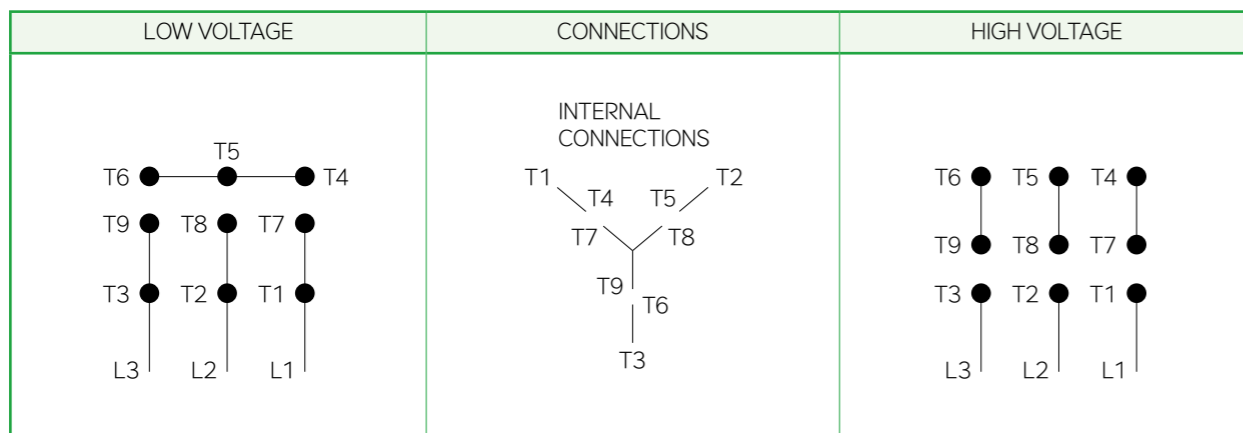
| LOW VOLTAGE | CONNECTIONS | HIGH VOLTAGE |
|---|---|---|
| T5<br>T6 T4<br>T9 T8 T7<br>T3 T2 T1<br>L3 L2 L1 | INTERNAL CONNECTIONS<br>T1 T2<br>T4 T5<br>T7 T8<br>T9 T6<br>T3 | T6 T5 T4<br>T9 T8 T7<br>T3 T2 T1<br>L3 L2 L1 |